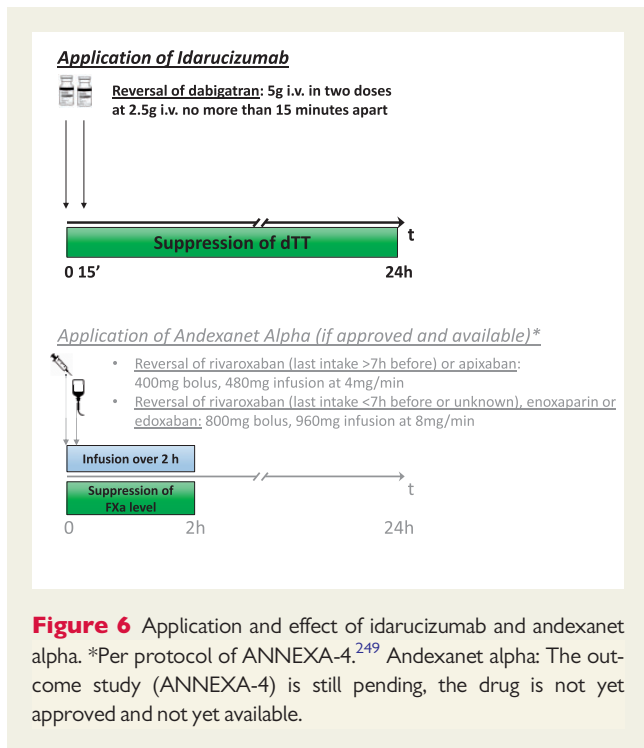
Application of Idarucizumab

Reversal of dabigatran: 5g i.v. in two doses at 2.5g i.v. no more than 15 minutes apart

t

Suppression of dTT

0 15'

24h

Application of Andexanet Alpha (if approved and available)*

• Reversal of rivaroxaban (last intake >7h before) or apixaban: 400mg bolus, 480mg infusion at 4mg/min

• Reversal of rivaroxaban (last intake <7h before or unknown), enoxaparin or edoxaban: 800mg bolus, 960mg infusion at 8mg/min

Infusion over 2 h

t

Suppression of FXa level

0

2h

24h

Figure 6 Application and effect of idarucizumab and andexanet alpha. *Per protocol of ANNEXA-4.$^{249}$ Andexanet alpha: The outcome study (ANNEXA-4) is still pending, the drug is not yet approved and not yet available.